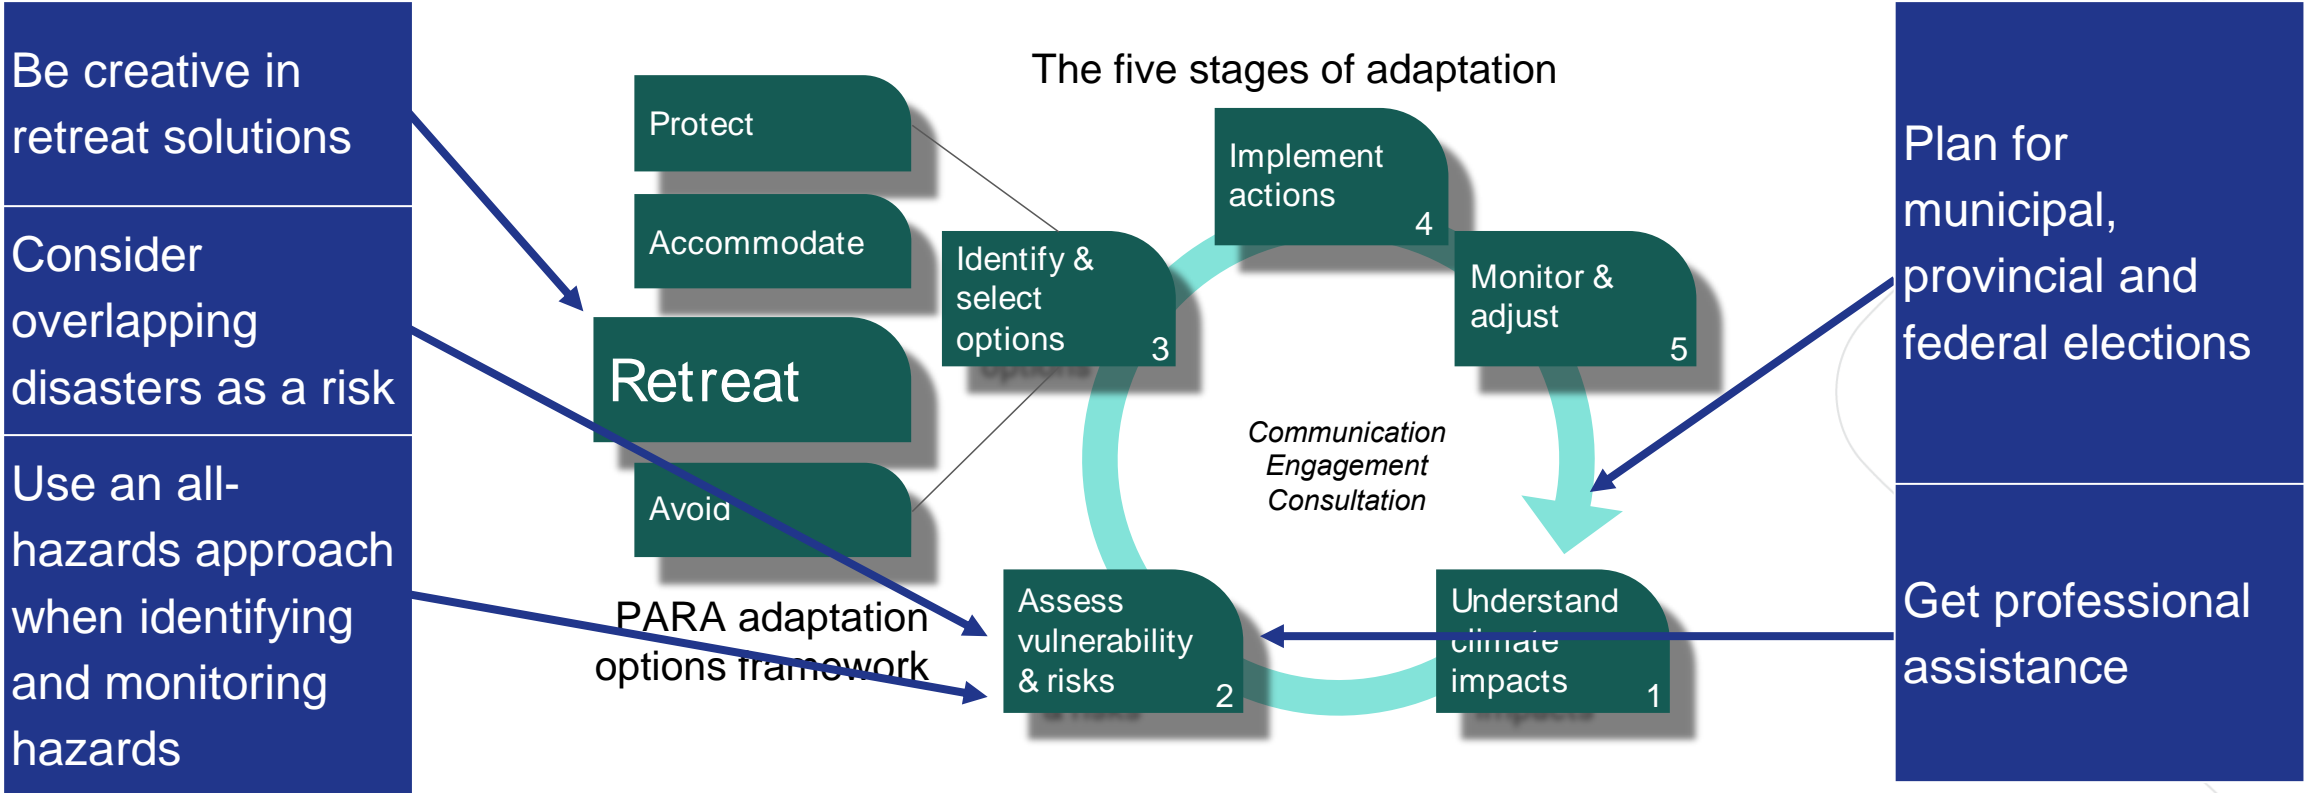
Be creative in retreat solutions

Consider overlapping disasters as a risk

Use an all-hazards approach when identifying and monitoring hazards

Protect

Accommodate

Retreat

Avoid

PARA adaptation options framework

The five stages of adaptation

Implement actions 4

Identify & select options 3

Monitor & adjust 5

Communication Engagement Consultation

Assess vulnerability & risks 2

Understand climate impacts 1

Plan for municipal, provincial and federal elections

Get professional assistance